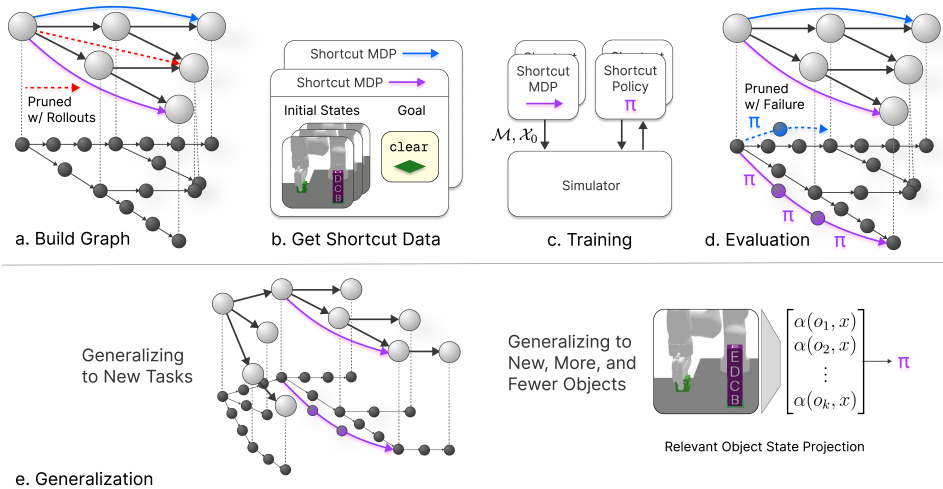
Pruned w/ Rollouts

a. Build Graph

Shortcut MDP

Shortcut MDP

Initial States

Goal

clear

E D C B

b. Get Shortcut Data

Shortcut MDP

Shortcut Policy

π

$\mathcal{M}, \mathcal{X}_0$

Simulator

c. Training

Pruned w/ Failure

π

π

π

π

d. Evaluation

Generalizing to New Tasks

Generalizing to New, More, and Fewer Objects

E D C B

$\begin{bmatrix} \alpha(o_1, x) \\ \alpha(o_2, x) \\ \vdots \\ \alpha(o_k, x) \end{bmatrix}$ → π

Relevant Object State Projection

e. Generalization